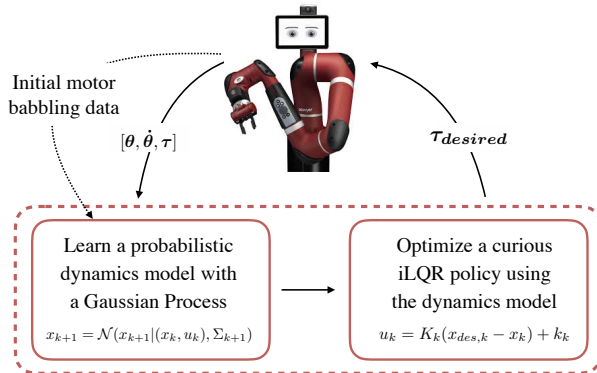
Initial motor babbling data

$[\boldsymbol{\theta}, \dot{\boldsymbol{\theta}}, \boldsymbol{\tau}]$

$\boldsymbol{\tau_{desired}}$

Learn a probabilistic dynamics model with a Gaussian Process

$x_{k+1} = \mathcal{N}(x_{k+1}|(x_k, u_k), \Sigma_{k+1})$

Optimize a curious iLQR policy using the dynamics model

$u_k = K_k(x_{des,k} - x_k) + k_k$